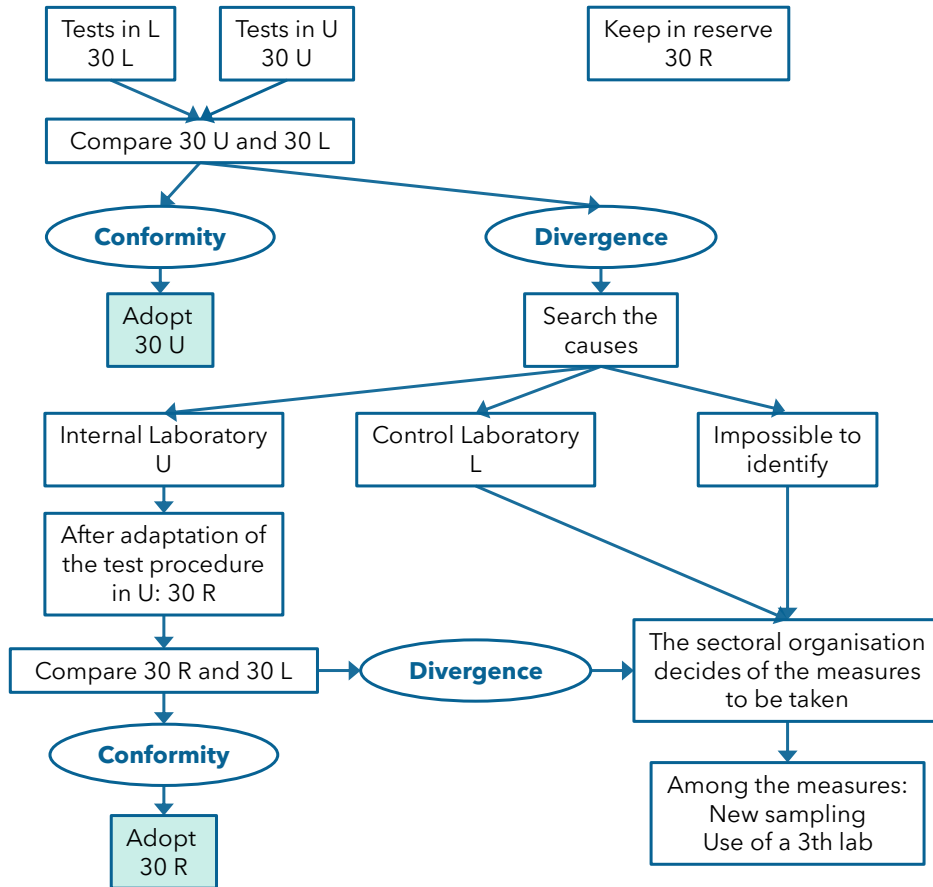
Tests in L
30 L

Tests in U
30 U

Keep in reserve
30 R

Compare 30 U and 30 L

Conformity

Divergence

Adopt
30 U

Search the causes

Internal Laboratory
U

Control Laboratory
L

Impossible to identify

After adaptation of the test procedure in U: 30 R

Compare 30 R and 30 L

Divergence

The sectoral organisation decides of the measures to be taken

Conformity

Among the measures:
New sampling
Use of a 3th lab

Adopt
30 R